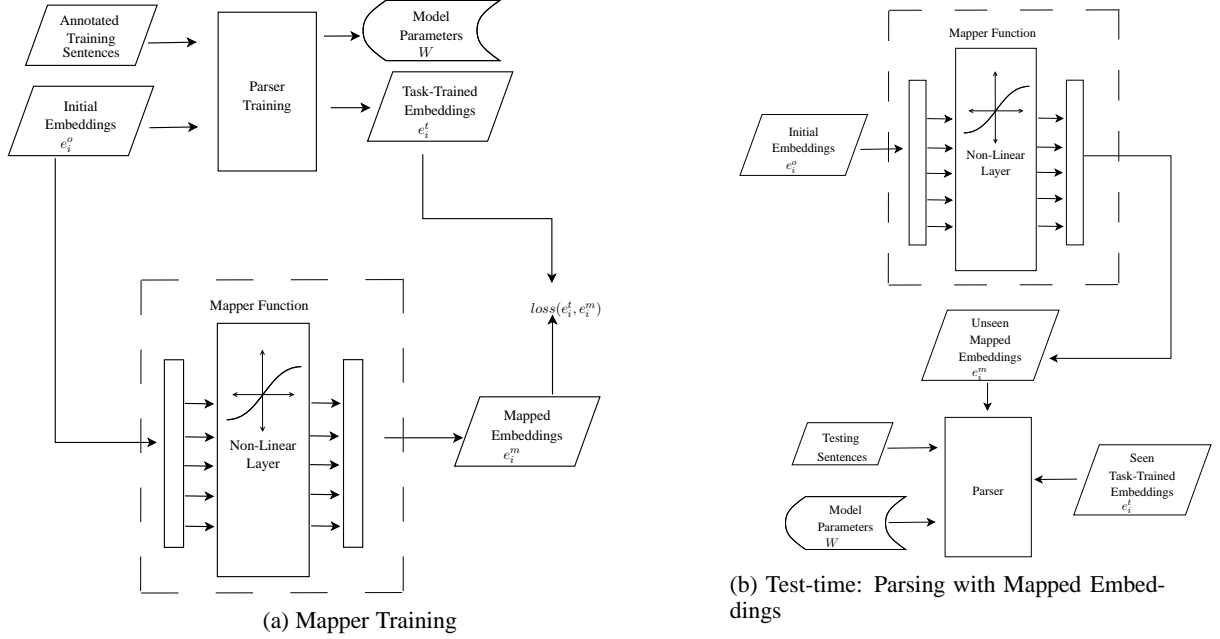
Annotated Training Sentences

Parser Training

Model Parameters $W$

Initial Embeddings $e_i^o$

Task-Trained Embeddings $e_i^t$

Mapper Function

Non-Linear Layer

$loss(e_i^t, e_i^m)$

Mapped Embeddings $e_i^m$

(a) Mapper Training

Mapper Function

Initial Embeddings $e_i^o$

Non-Linear Layer

Unseen Mapped Embeddings $e_i^m$

Testing Sentences

Parser

Seen Task-Trained Embeddings $e_i^t$

Model Parameters $W$

(b) Test-time: Parsing with Mapped Embeddings